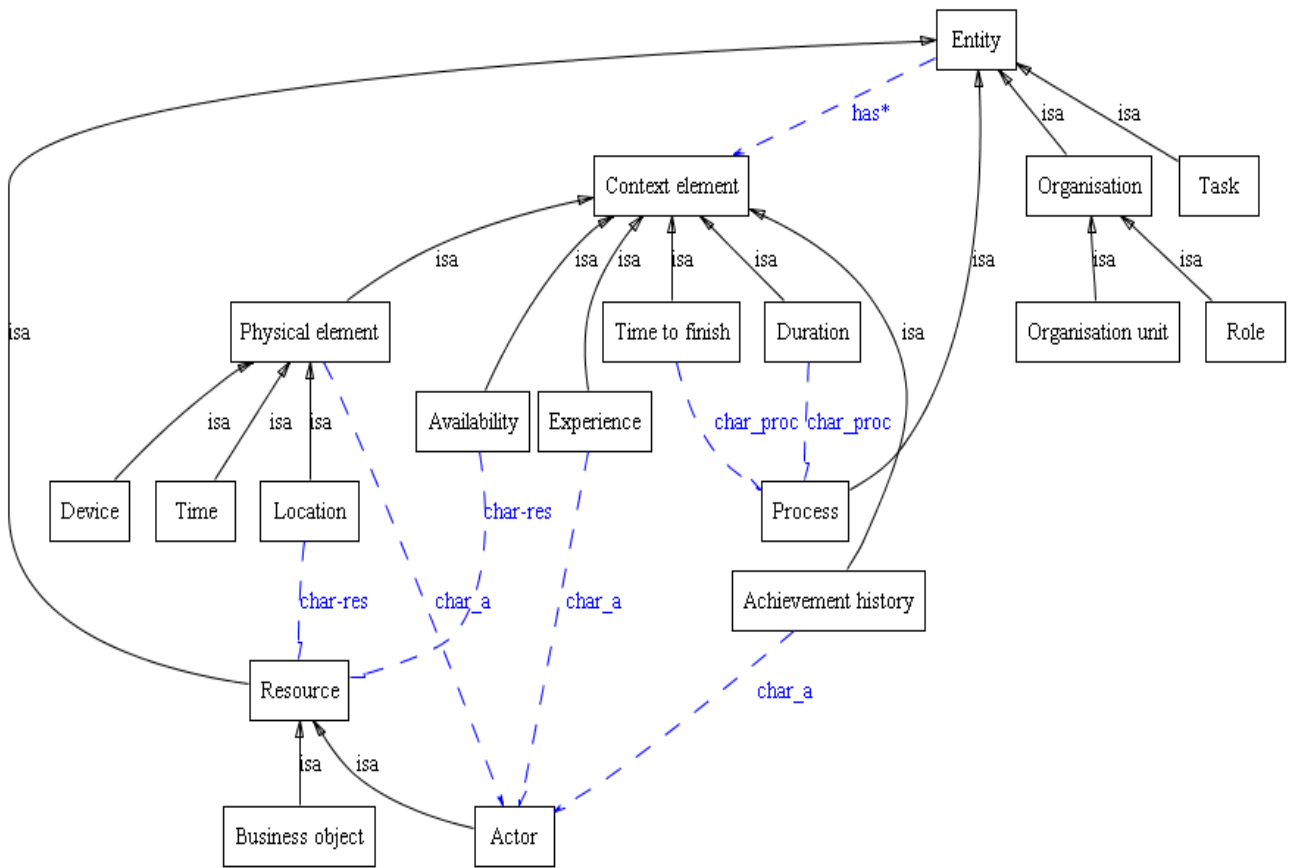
Entity

has*

isa

isa

Context element

Organisation

Task

isa

isa

isa

isa

isa

isa

isa

isa

isa

Physical element

Time to finish

Duration

Organisation unit

Role

isa

isa

isa

isa

Availability

Experience

char_proc

char_proc

Device

Time

Location

char-res

Process

char-res

char_a

char_a

Achievement history

Resource

char_a

isa

isa

Business object

Actor